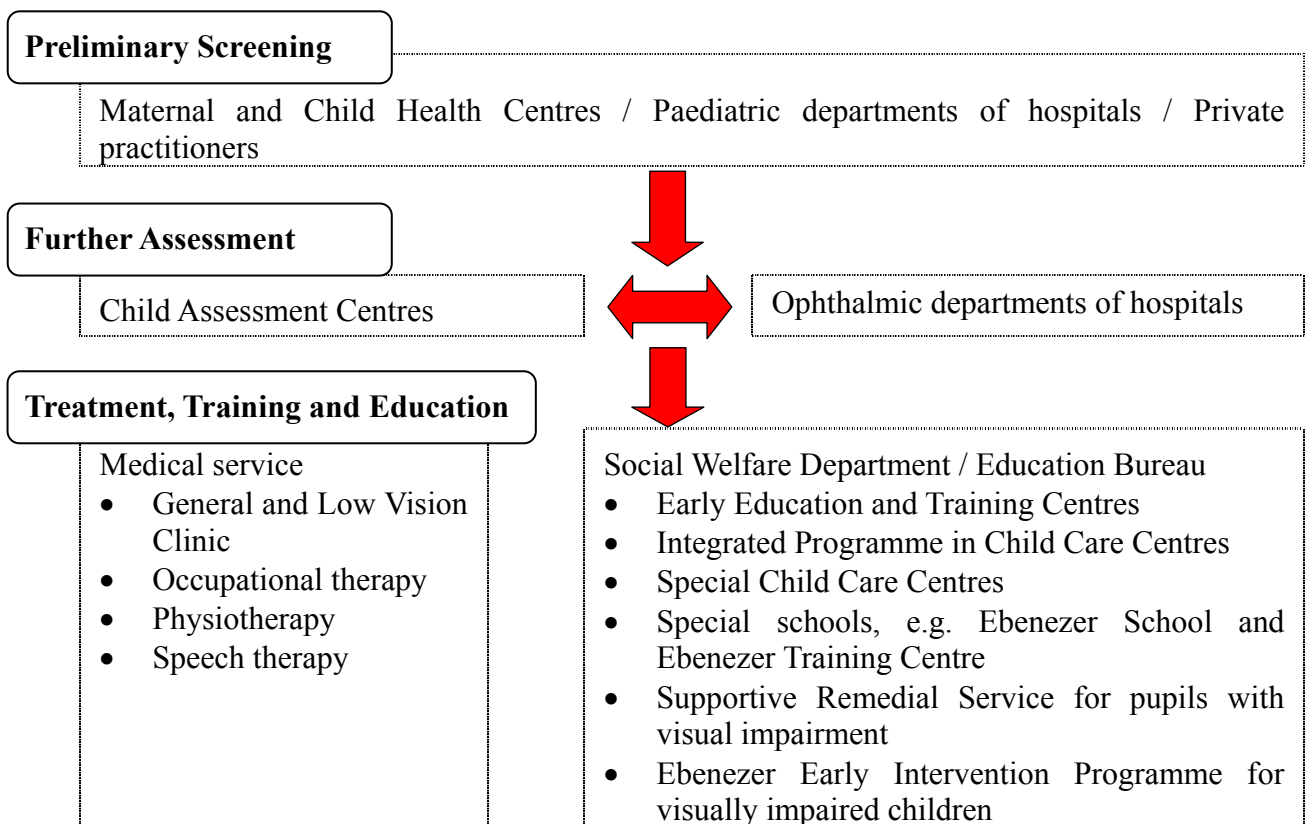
**Preliminary Screening**

Maternal and Child Health Centres / Paediatric departments of hospitals / Private practitioners

**Further Assessment**

Child Assessment Centres

Ophthalmic departments of hospitals

**Treatment, Training and Education**

Medical service
- General and Low Vision Clinic
- Occupational therapy
- Physiotherapy
- Speech therapy

Social Welfare Department / Education Bureau
- Early Education and Training Centres
- Integrated Programme in Child Care Centres
- Special Child Care Centres
- Special schools, e.g. Ebenezer School and Ebenezer Training Centre
- Supportive Remedial Service for pupils with visual impairment
- Ebenezer Early Intervention Programme for visually impaired children